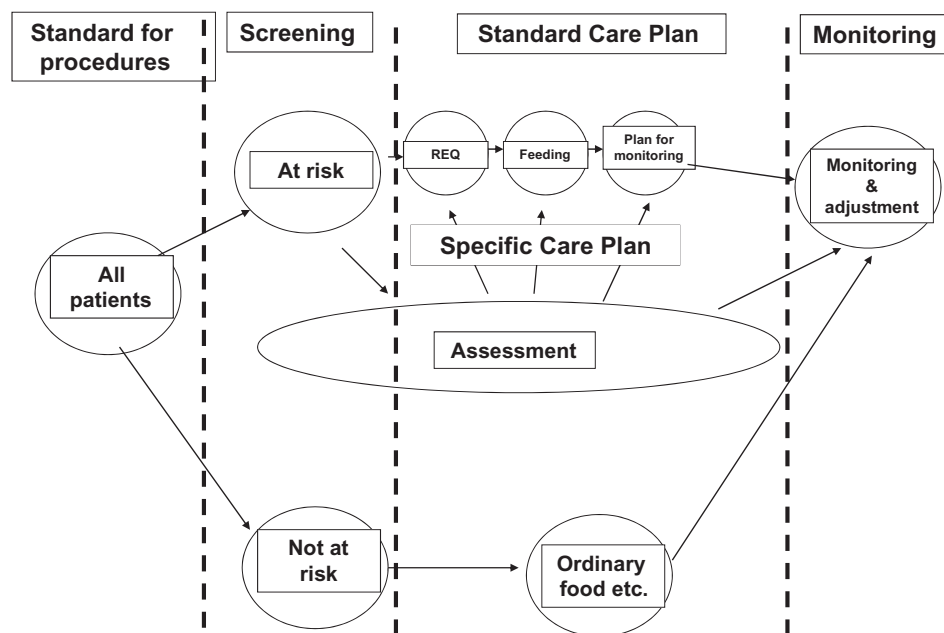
Standard for procedures

Screening

Standard Care Plan

Monitoring

At risk

REQ

Feeding

Plan for monitoring

Monitoring & adjustment

Specific Care Plan

All patients

Assessment

Not at risk

Ordinary food etc.